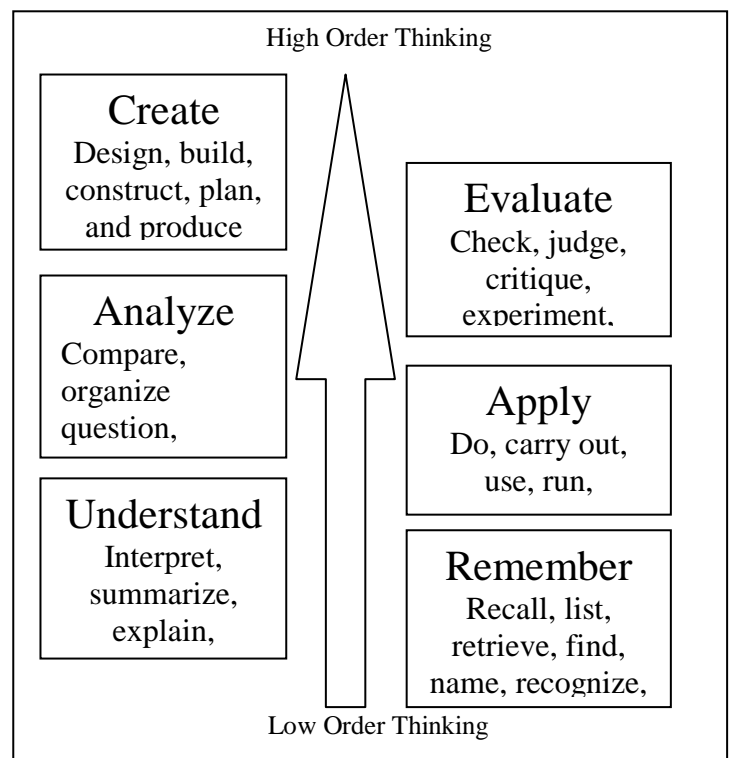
High Order Thinking

Create
Design, build, construct, plan, and produce

Analyze
Compare, organize question,

Understand
Interpret, summarize, explain,

Evaluate
Check, judge, critique, experiment,

Apply
Do, carry out, use, run,

Remember
Recall, list, retrieve, find, name, recognize,

Low Order Thinking